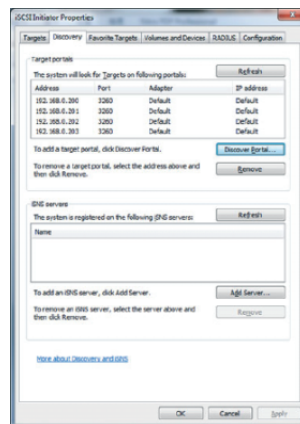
iSCSI Initiator Properties

Targets | Discovery | Favorite Targets | Volumes and Devices | RADIUS | Configuration

Target portals

The system will look for Targets on following portals:

Refresh

| Address | Port | Adapter | IP address |
|---|---|---|---|
| 192.168.0.200 | 3260 | Default | Default |
| 192.168.0.201 | 3260 | Default | Default |
| 192.168.0.202 | 3260 | Default | Default |
| 192.168.0.203 | 3260 | Default | Default |

To add a target portal, click Discover Portal.

Discover Portal...

To remove a target portal, select the address above and then click Remove.

Remove

iSNS servers

The system is registered on the following iSNS servers:

Refresh

Name

To add an iSNS server, click Add Server.

Add Server...

To remove an iSNS server, select the server above and then click Remove.

Remove

More about Discovery and iSNS

OK | Cancel | Apply